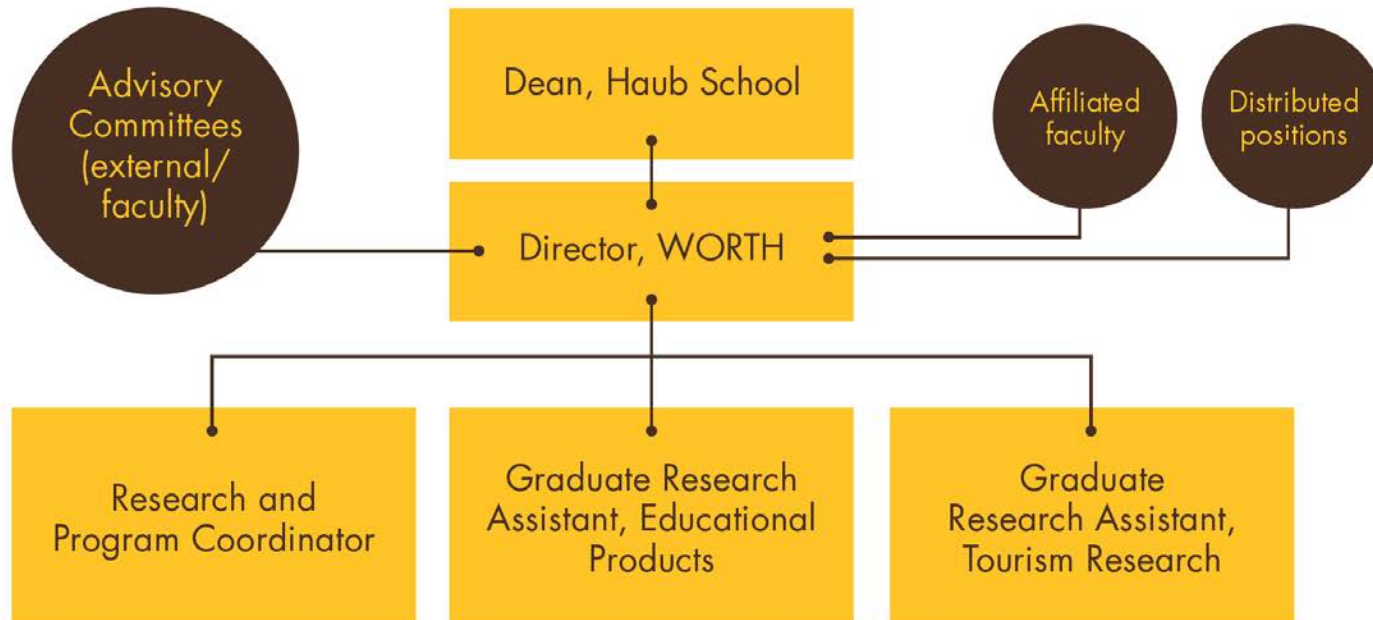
Advisory Committees (external/ faculty)

Dean, Haub School

Affiliated faculty

Distributed positions

Director, WORTH

Research and Program Coordinator

Graduate Research Assistant, Educational Products

Graduate Research Assistant, Tourism Research